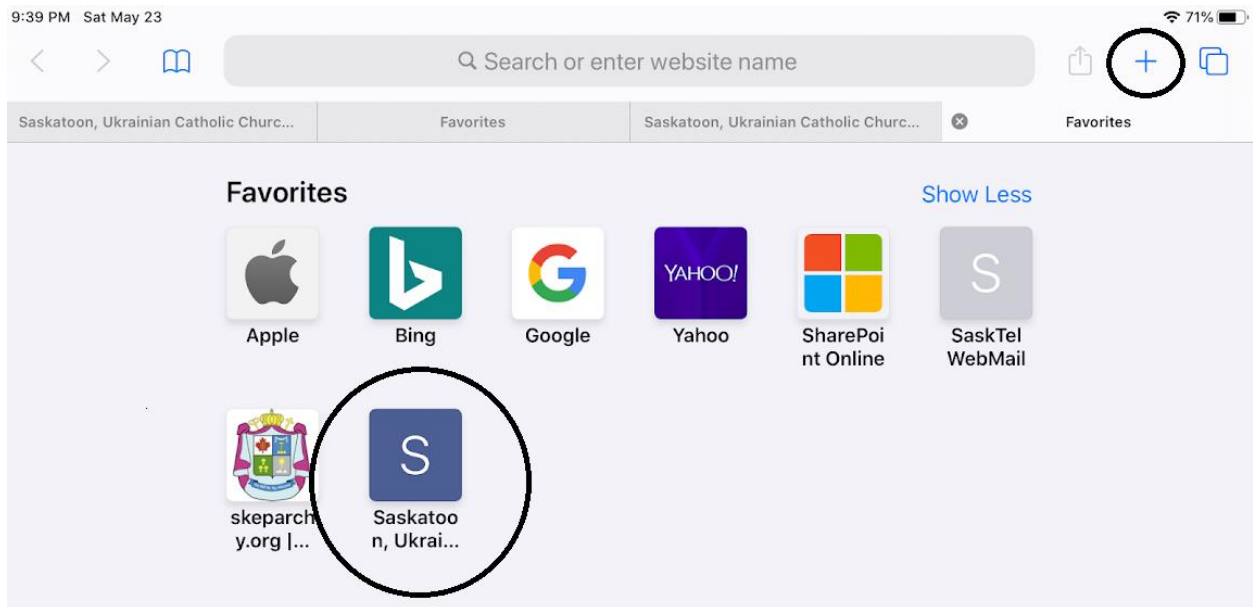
9:39 PM Sat May 23

71%

Search or enter website name

+

Saskatoon, Ukrainian Catholic Churc...

Favorites

Saskatoon, Ukrainian Catholic Churc...

Favorites

Favorites

Show Less

Apple

Bing

Google

YAHOO!

Yahoo

SharePoint Online

S

SaskTel WebMail

skeparchy.org |...

S

Saskatoon, Ukrai...